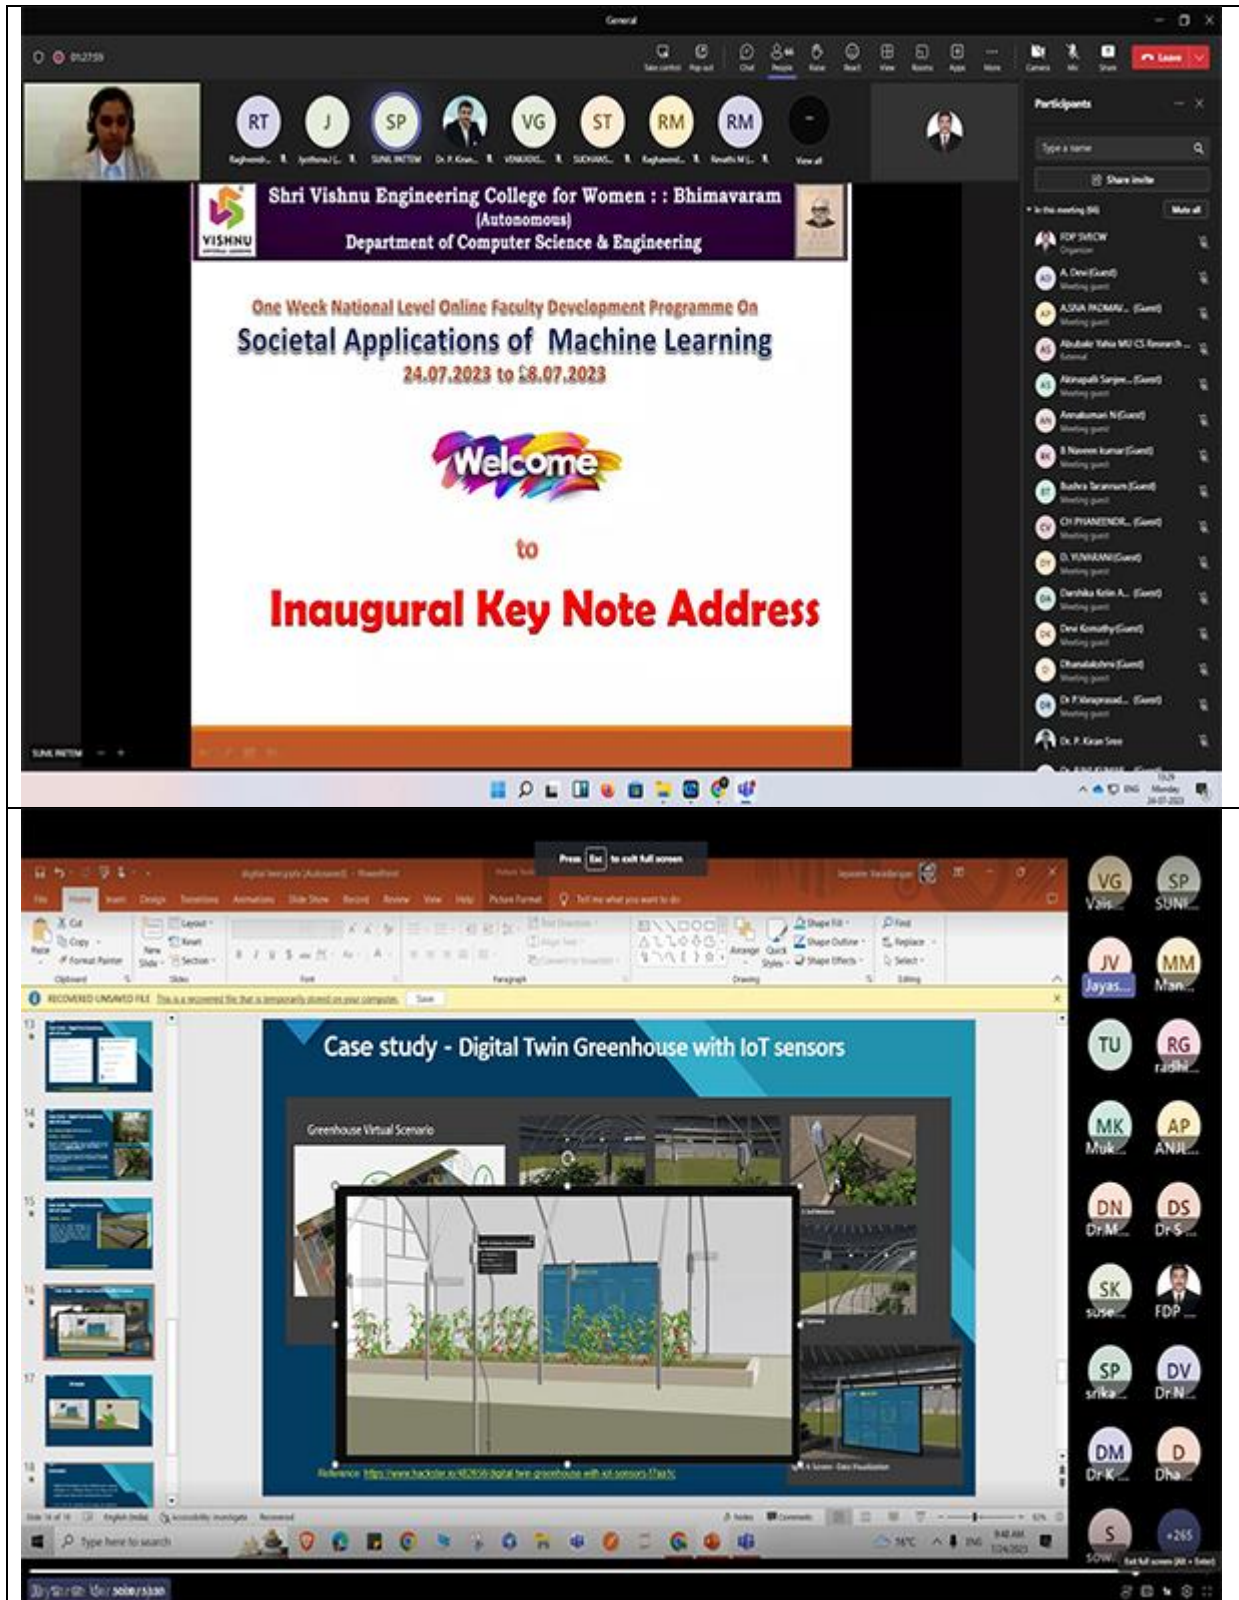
General

01:27:59

Leave

RT J SP VG ST RM RM

Participants

Type a name

Share invite

In this meeting

Mute all

FDP SVECW
Organizer

A. Devi (Guest)

ASNA PADMAV... (Guest)

Akinapalli Sanjee... (Guest)

Annakumari N (Guest)

B Naveen kumar (Guest)

Bushra Tarannum (Guest)

CH PHANEENDR... (Guest)

D. YUVARANI (Guest)

Darshika Ketin A... (Guest)

Devi Komathy (Guest)

Dhanalakshmi (Guest)

Dr P Varaprasad... (Guest)

Dr. P. Kiran Sree

Shri Vishnu Engineering College for Women : : Bhimavaram
(Autonomous)
Department of Computer Science & Engineering

VISHNU

One Week National Level Online Faculty Development Programme On

Societal Applications of Machine Learning

24.07.2023 to 28.07.2023

Welcome

to

Inaugural Key Note Address

SUNIL PATTEM

Press Esc to exit full screen

VG Vais...
SP SUNI...
JV Jayas...
MM Man...
TU
RG radhi...
MK Muk...
AP ANJI...
DN Dr.M...
DS Dr.S...
SK suse...
FDP ...
SP srika...
DV Dr.N...
DM Dr.K...
D Dha...
S sow...
+265

RECOVERED UNSAVED FILE

Save

Case study - Digital Twin Greenhouse with IoT sensors

Greenhouse Virtual Scenario

Reference: https://www.hackster.io/482656/digital-twin-greenhouse-with-iot-sensors-17aa1c

Type here to search

9:40 AM
7/24/2023

Exit full screen